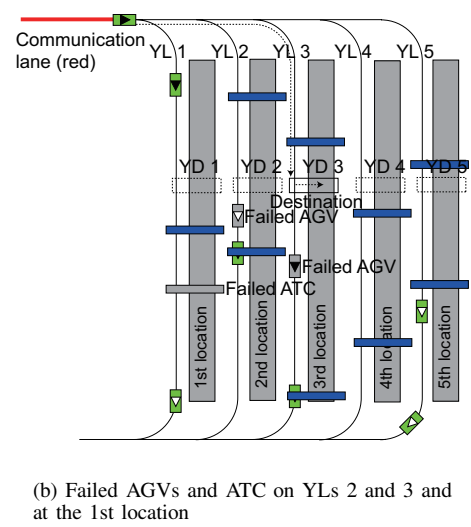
Communication lane (red)

YL 1 YL 2 YL 3 YL 4 YL 5

YD 1 YD 2 YD 3 YD 4 YD 5

Destination

Failed AGV

Failed AGV

Failed ATC

1st location

2nd location

3rd location

4th location

5th location

(b) Failed AGVs and ATC on YLs 2 and 3 and at the 1st location